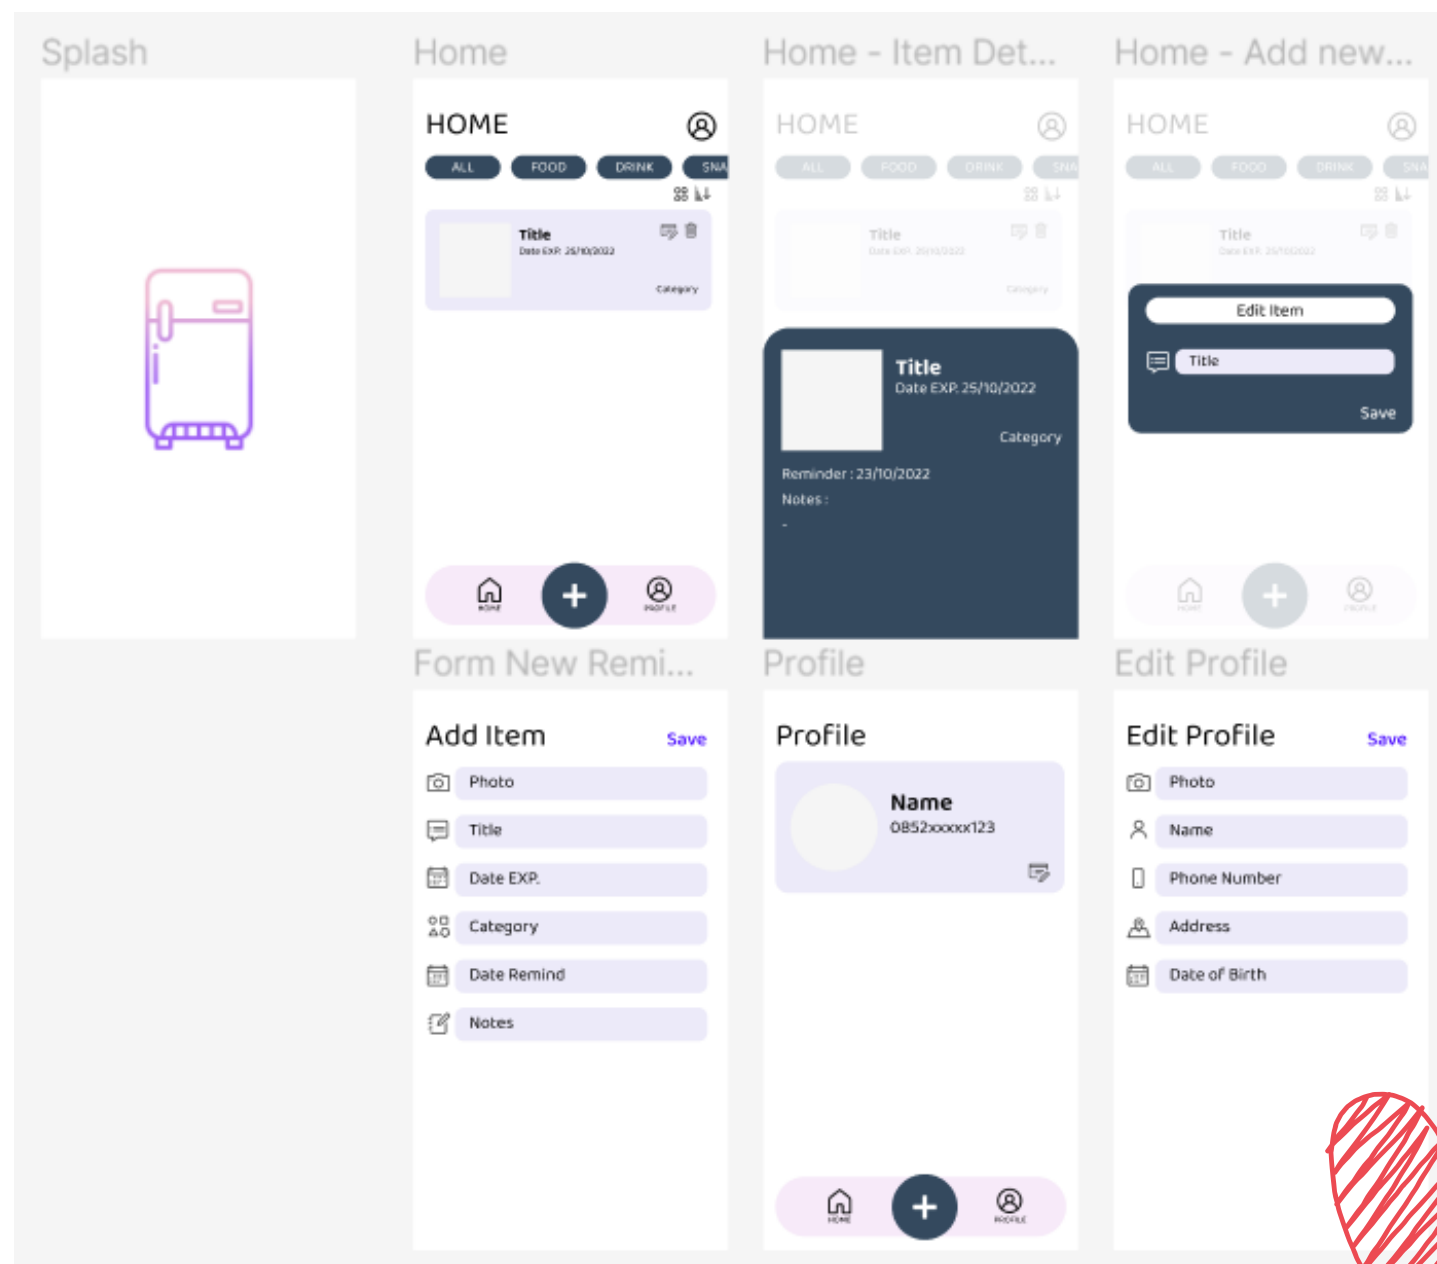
Splash

Home

HOME

ALL FOOD DRINK SNA

Title
Date EXP. 25/10/2022
Category

+
HOME PROFILE

Home - Item Det...

HOME

ALL FOOD DRINK SNA

Title
Date EXP. 25/10/2022
Category

Title
Date EXP. 25/10/2022
Category
Reminder : 23/10/2022
Notes :
-

Home - Add new...

HOME

ALL FOOD DRINK SNA

Title
Date EXP. 25/10/2022

Edit Item
Title
Save

+
HOME PROFILE

Form New Remi...

Add Item
Save
Photo
Title
Date EXP.
Category
Date Remind
Notes

Profile

Profile
Name
0852xxxxx123

+
HOME PROFILE

Edit Profile

Edit Profile
Save
Photo
Name
Phone Number
Address
Date of Birth